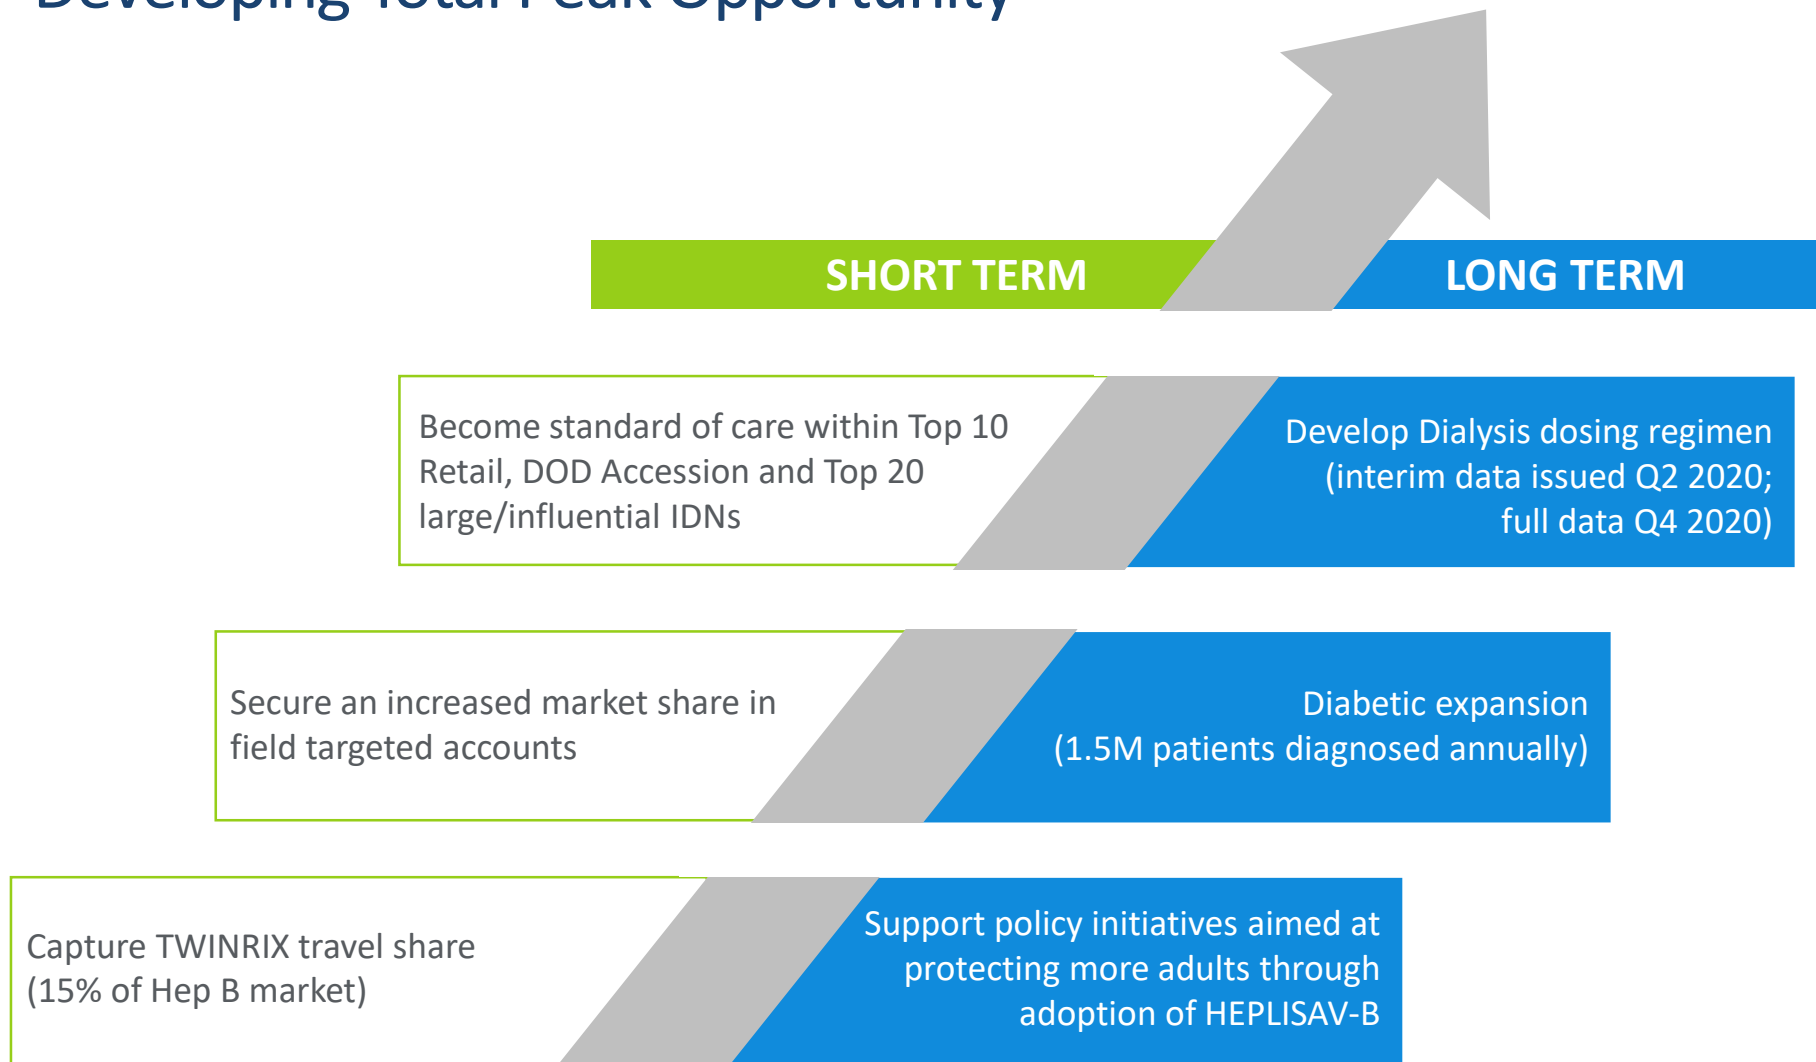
Developing Total Peak Opportunity

SHORT TERM

LONG TERM

Become standard of care within Top 10 Retail, DOD Accession and Top 20 large/influential IDNs

Develop Dialysis dosing regimen (interim data issued Q2 2020; full data Q4 2020)

Secure an increased market share in field targeted accounts

Diabetic expansion (1.5M patients diagnosed annually)

Capture TWINRIX travel share (15% of Hep B market)

Support policy initiatives aimed at protecting more adults through adoption of HEPLISAV-B